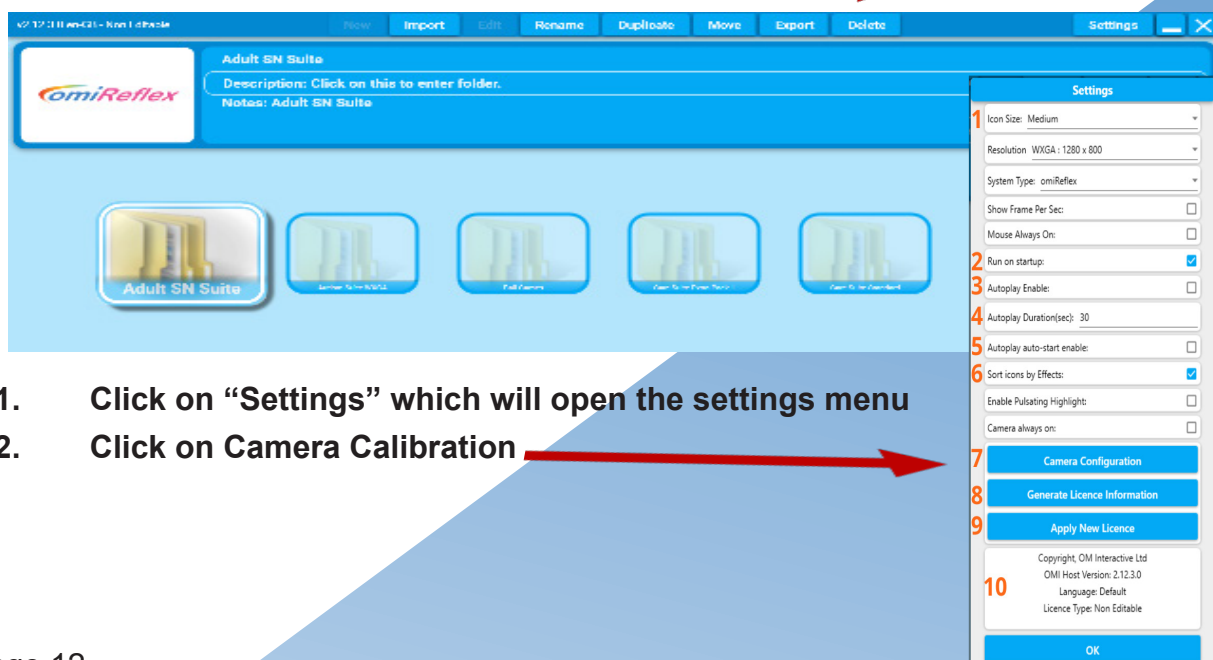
v2.12.3.0 en-GB - Non Editable

New Import Edit Rename Duplicate Move Export Delete Settings

omiReflex

Adult SN Suite
Description: Click on this to enter folder.
Notes: Adult SN Suite

Adult SN Suite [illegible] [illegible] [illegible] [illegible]

Settings
1 Icon Size: Medium
Resolution WXGA : 1280 x 800
System Type: omiReflex
Show Frame Per Sec:
Mouse Always On:
2 Run on startup:
3 Autoplay Enable:
4 Autoplay Duration(sec): 30
5 Autoplay auto-start enable:
6 Sort icons by Effects:
Enable Pulsating Highlight:
Camera always on:
7 Camera Configuration
8 Generate Licence Information
9 Apply New Licence
10 Copyright, OM Interactive Ltd
OMI Host Version: 2.12.3.0
Language: Default
Licence Type: Non Editable
OK

1. Click on “Settings” which will open the settings menu
2. Click on Camera Calibration

ge 12